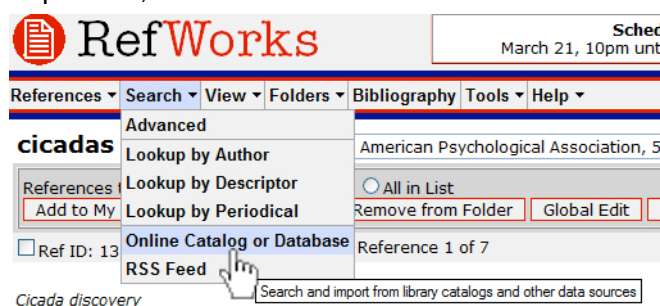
RefWorks

Schec
March 21, 10pm unt

References ▾ Search ▾ View ▾ Folders ▾ Bibliography Tools ▾ Help ▾

Advanced
Lookup by Author
Lookup by Descriptor
Lookup by Periodical
Online Catalog or Database
RSS Feed

cicadas

American Psychological Association, 5

References t

All in List

Add to My

Remove from Folder

Global Edit

Ref ID: 13

Reference 1 of 7

Search and import from library catalogs and other data sources

Cicada discovery